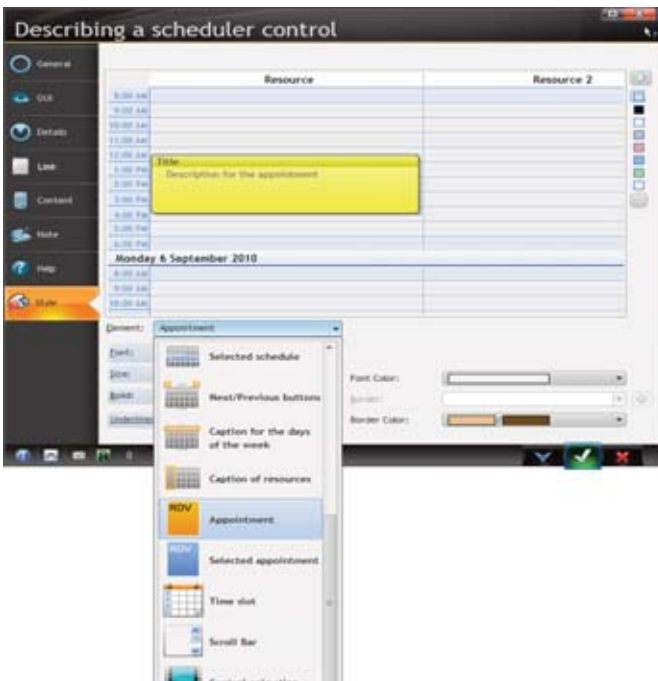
Describing a scheduler control

General
GUI
Details
Link
Content
Note
Help
Style

| | Resource | Resource 2 |
|---|---|---|
| 8:00 AM | | |
| 9:00 AM | | |
| 10:00 AM | | |
| 11:00 AM | | |
| 12:00 AM | | |
| 1:00 PM | | |
| 2:00 PM | | |
| 3:00 PM | | |
| 4:00 PM | | |
| 5:00 PM | | |
| 6:00 PM | | |

Title
Description for the appointment

Monday 6 September 2010

| | | |
|---|---|---|
| 8:00 AM | | |
| 9:00 AM | | |
| 10:00 AM | | |

Element: Appointment

Font:
Size:
Bold:
Underline

Font Color:
Border:
Border Color:

Selected schedule
Next/Previous buttons
Caption for the days of the week
Caption of resources
RDV
Appointment
RDV
Selected appointment
Time slot
Scroll Bar
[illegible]